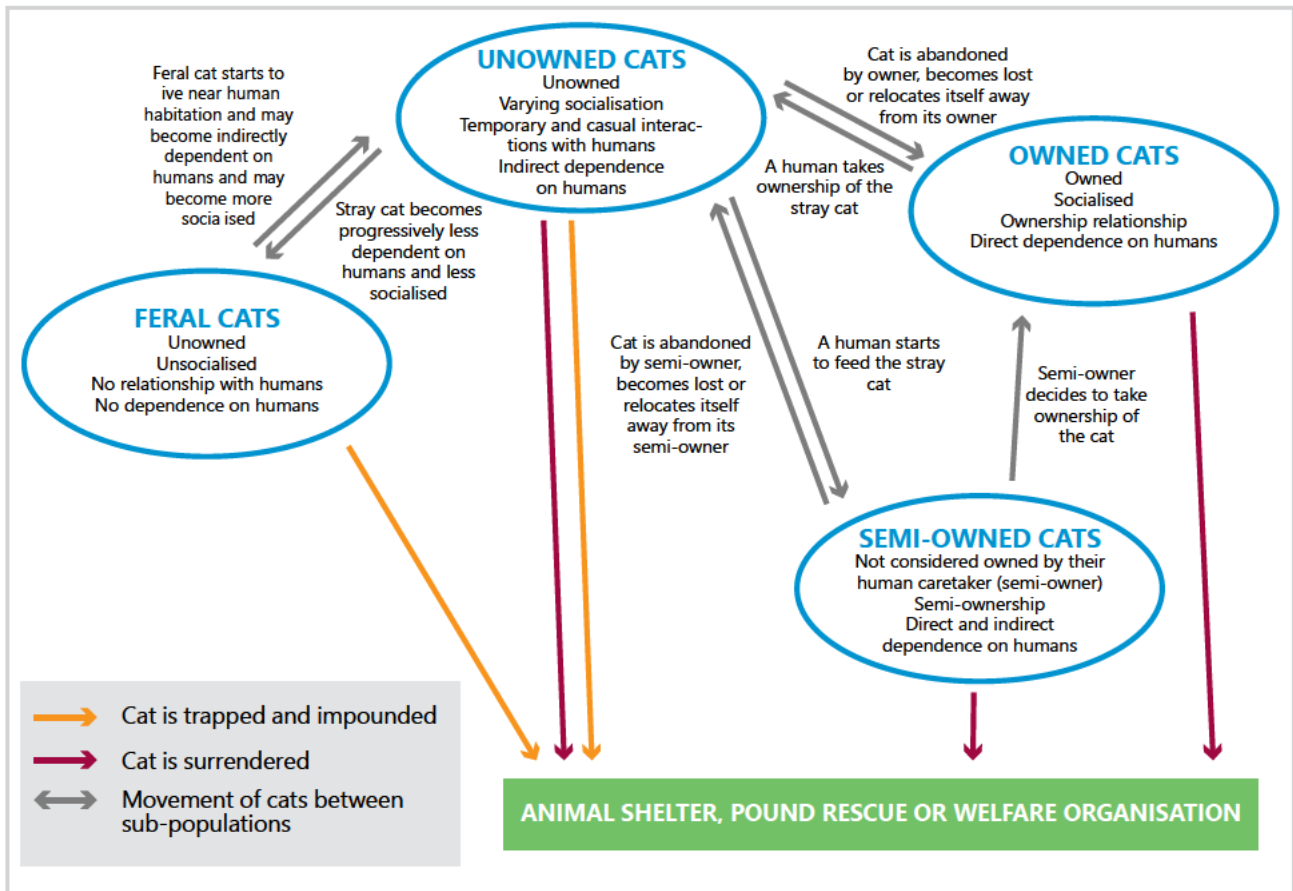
UNOWNED CATS
Unowned
Varying socialisation
Temporary and casual interactions with humans
Indirect dependence on humans

Feral cat starts to ive near human habitation and may become indirectly dependent on humans and may become more socia ised

Stray cat becomes progressively less dependent on humans and less socialised

Cat is abandoned by owner, becomes lost or relocates itself away from its owner

A human takes ownership of the stray cat

OWNED CATS
Owned
Socialised
Ownership relationship
Direct dependence on humans

FERAL CATS
Unowned
Unsocialised
No relationship with humans
No dependence on humans

Cat is abandoned by semi-owner, becomes lost or relocates itself away from its semi-owner

A human starts to feed the stray cat

Semi-owner decides to take ownership of the cat

SEMI-OWNED CATS
Not considered owned by their human caretaker (semi-owner)
Semi-ownership
Direct and indirect dependence on humans

Cat is trapped and impounded
Cat is surrendered
Movement of cats between sub-populations

ANIMAL SHELTER, POUND RESCUE OR WELFARE ORGANISATION